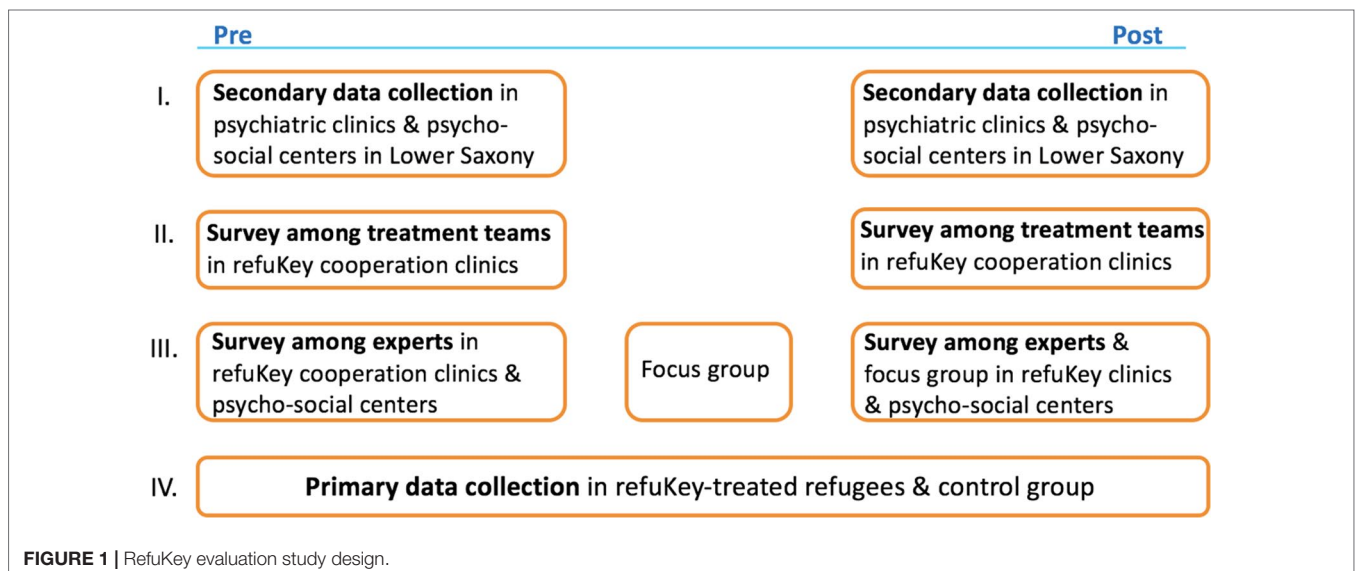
Pre

Post

I.

Secondary data collection in psychiatric clinics & psychosocial centers in Lower Saxony

Secondary data collection in psychiatric clinics & psychosocial centers in Lower Saxony

II.

Survey among treatment teams in refuKey cooperation clinics

Survey among treatment teams in refuKey cooperation clinics

III.

Survey among experts in refuKey cooperation clinics & psycho-social centers

Focus group

Survey among experts & focus group in refuKey clinics & psycho-social centers

IV.

Primary data collection in refuKey-treated refugees & control group

FIGURE 1 | RefuKey evaluation study design.